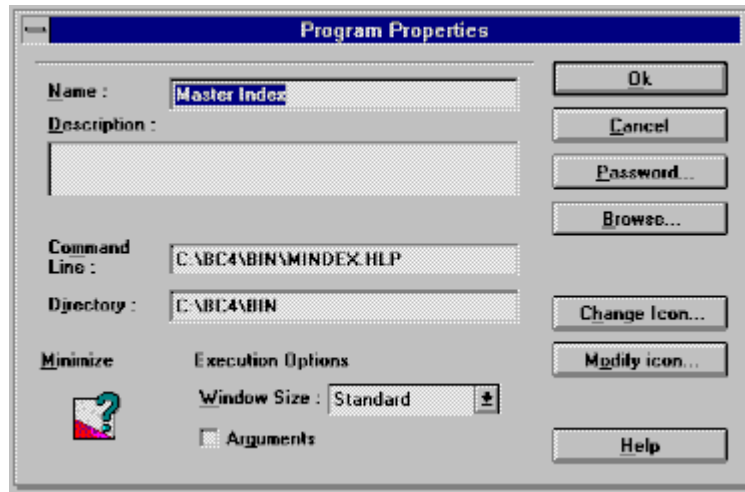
Program Properties

Name : Master Index

Description :

Command Line : C:\BC4\BIN\MINDEX.HLP

Directory : C:\BC4\BIN

Minimize

Execution Options

Window Size : Standard

Arguments

Ok

Cancel

Password...

Browse...

Change Icon...

Modify icon...

Help